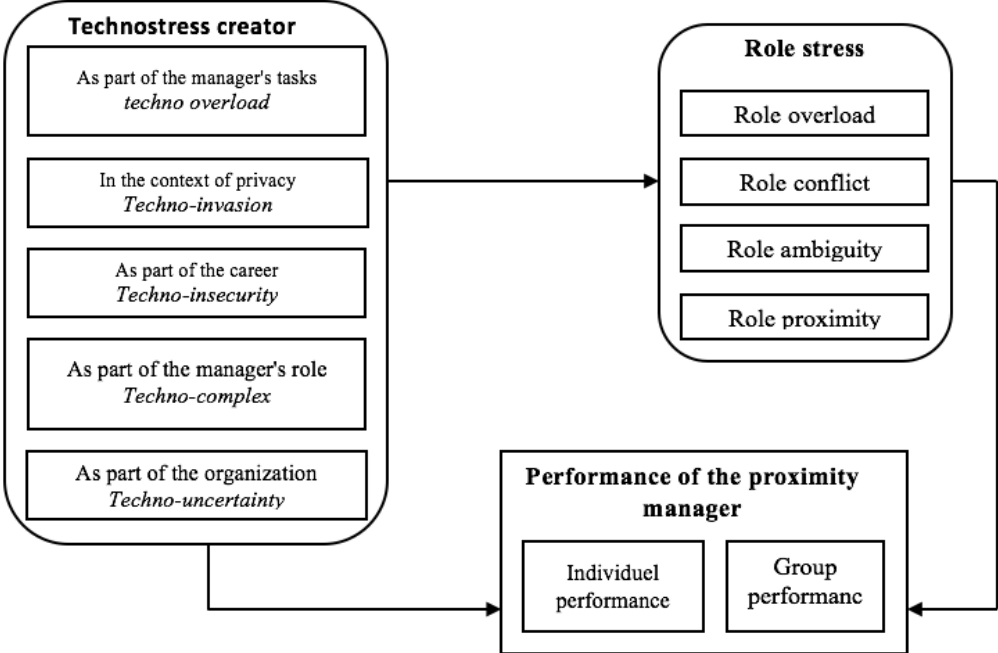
Technostress creator

As part of the manager's tasks
*techno overload*

In the context of privacy
*Techno-invasion*

As part of the career
*Techno-insecurity*

As part of the manager's role
*Techno-complex*

As part of the organization
*Techno-uncertainty*

Role stress

Role overload

Role conflict

Role ambiguity

Role proximity

Performance of the proximity manager

Individuel performance

Group performanc